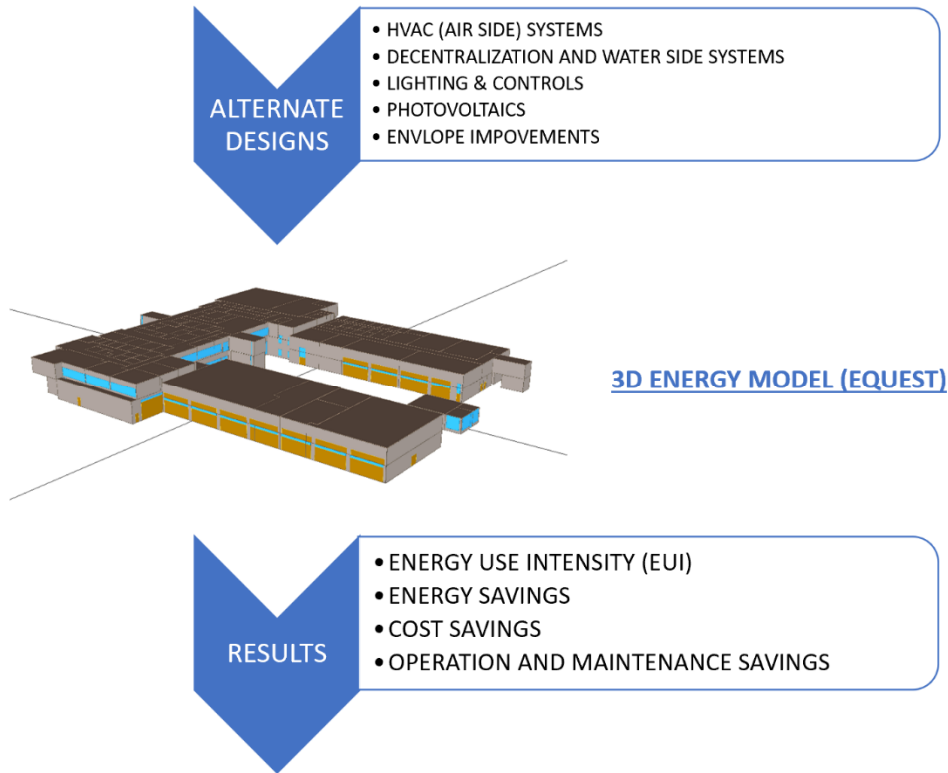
ALTERNATE DESIGNS

• HVAC (AIR SIDE) SYSTEMS
• DECENTRALIZATION AND WATER SIDE SYSTEMS
• LIGHTING & CONTROLS
• PHOTOVOLTAICS
• ENVLOPE IMPOVEMENTS

3D ENERGY MODEL (EQUEST)

RESULTS

• ENERGY USE INTENSITY (EUI)
• ENERGY SAVINGS
• COST SAVINGS
• OPERATION AND MAINTENANCE SAVINGS